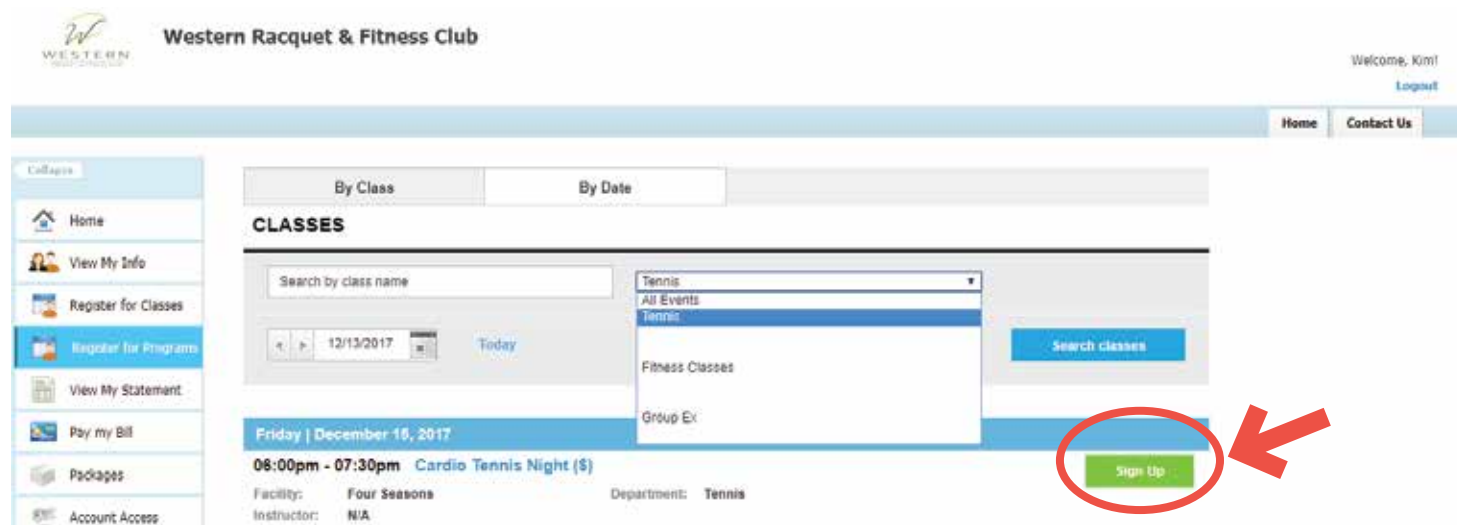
WESTERN

Western Racquet & Fitness Club

Welcome, Kim!

Logout

Home

Contact Us

Collapse

Home

View My Info

Register for Classes

Register for Programs

View My Statement

Pay my Bill

Packages

Account Access

By Class

By Date

CLASSES

Search by class name

Tennis

All Events

Tennis

Fitness Classes

Group Ex

12/13/2017

Today

Search classes

Friday | December 15, 2017

08:00pm - 07:30pm Cardio Tennis Night ($)

Sign Up

Facility: Four Seasons

Department: Tennis

Instructor: N/A